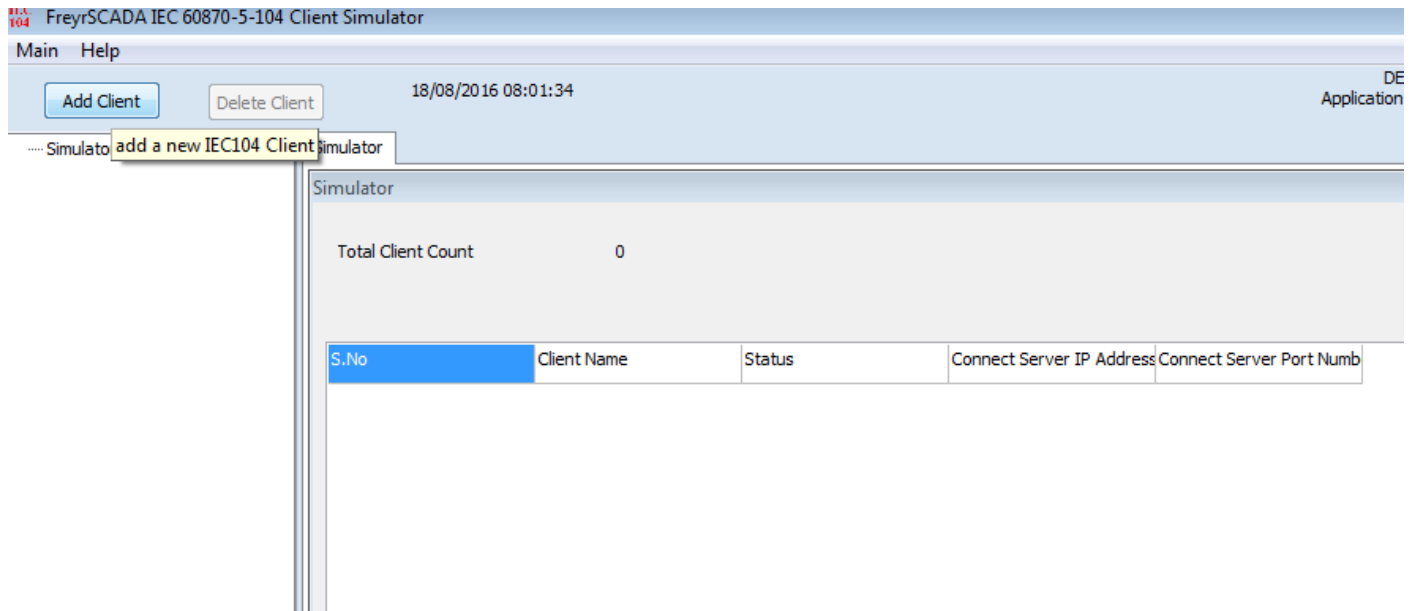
FreyrSCADA IEC 60870-5-104 Client Simulator

Main Help

Add Client

Delete Client

18/08/2016 08:01:34

DE
Application

Simulato

add a new IEC104 Client

imulator

Simulator

Total Client Count 0

| S.No | Client Name | Status | Connect Server IP Address | Connect Server Port Numb |
|---|---|---|---|---|